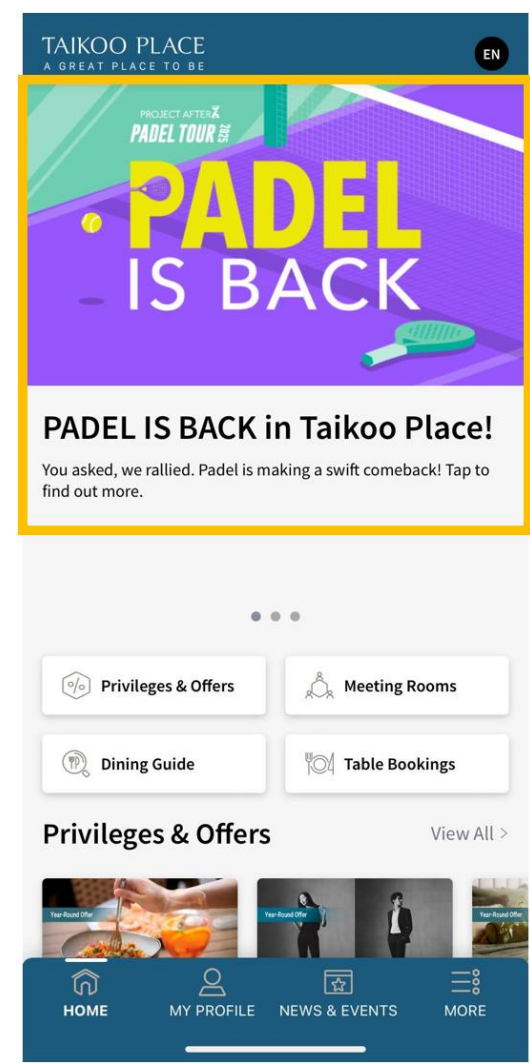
TAIKOO PLACE
A GREAT PLACE TO BE

EN

PROJECT AFTER X
PADEL TOUR 2025

PADEL
IS BACK

PADEL IS BACK in Taikoo Place!

You asked, we rallied. Padel is making a swift comeback! Tap to find out more.

Privileges & Offers

Meeting Rooms

Dining Guide

Table Bookings

Privileges & Offers

View All >

Year-Round Offer

Year-Round Offer

Year-Round Offer

HOME

MY PROFILE

NEWS & EVENTS

MORE